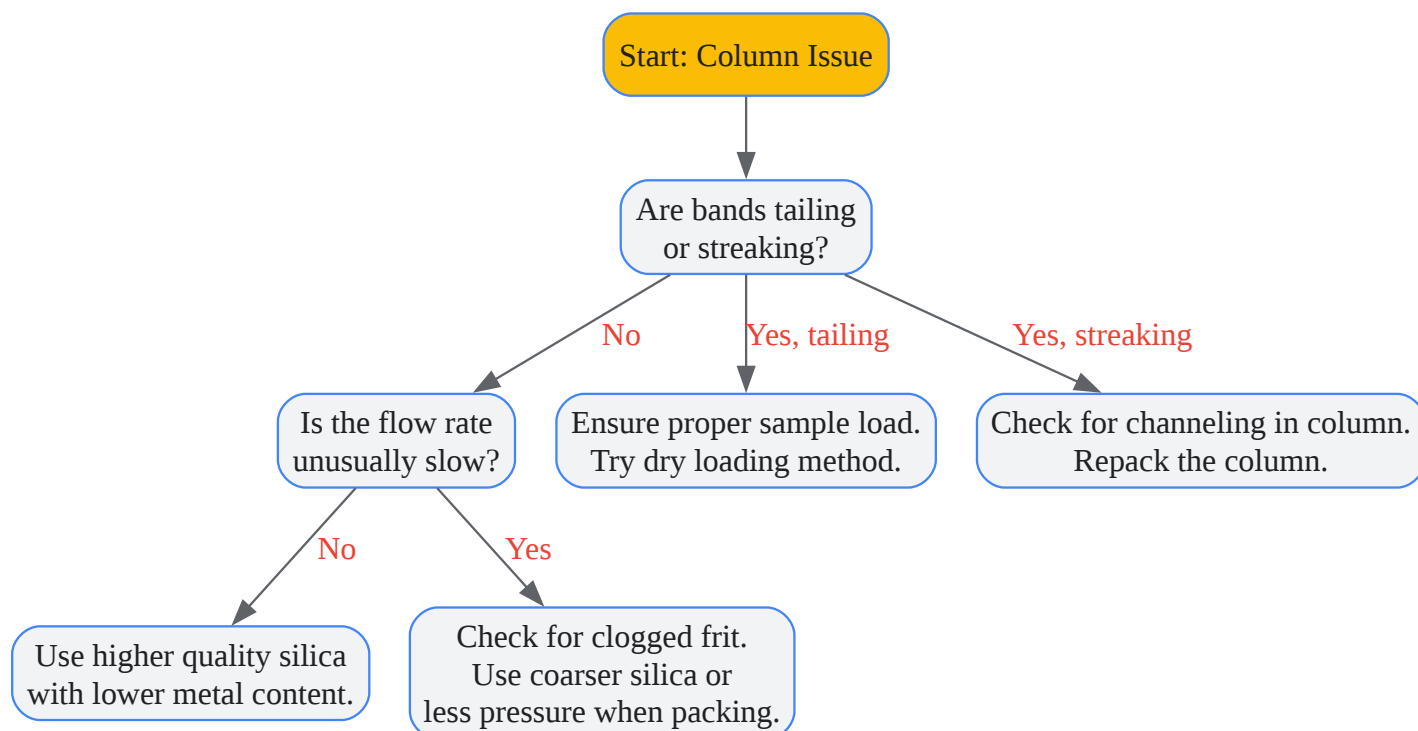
Start: Column Issue

Are bands tailing or streaking?

No

Yes, tailing

Yes, streaking

Is the flow rate unusually slow?

Ensure proper sample load. Try dry loading method.

Check for channeling in column. Repack the column.

No

Yes

Use higher quality silica with lower metal content.

Check for clogged frit. Use coarser silica or less pressure when packing.